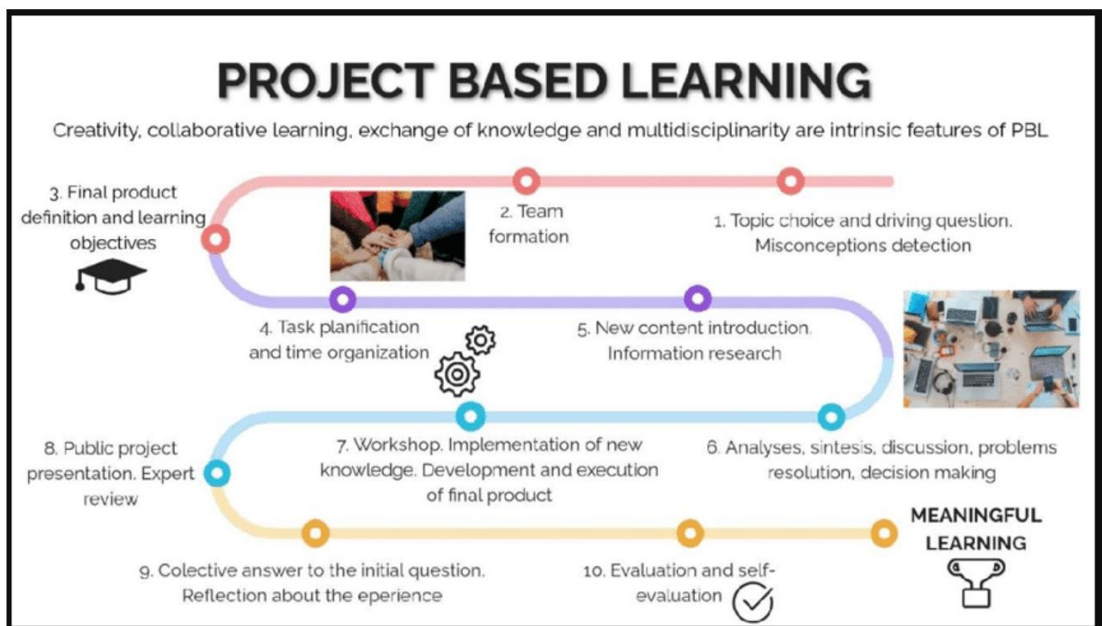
PROJECT BASED LEARNING

Creativity, collaborative learning, exchange of knowledge and multidisciplinarity are intrinsic features of PBL

1. Topic choice and driving question. Misconceptions detection

2. Team formation

3. Final product definition and learning objectives

4. Task planification and time organization

5. New content introduction. Information research

6. Analyses, sintesis, discussion, problems resolution, decision making

7. Workshop. Implementation of new knowledge. Development and execution of final product

8. Public project presentation. Expert review

9. Colective answer to the initial question. Reflection about the eperience

10. Evaluation and self-evaluation

MEANINGFUL LEARNING